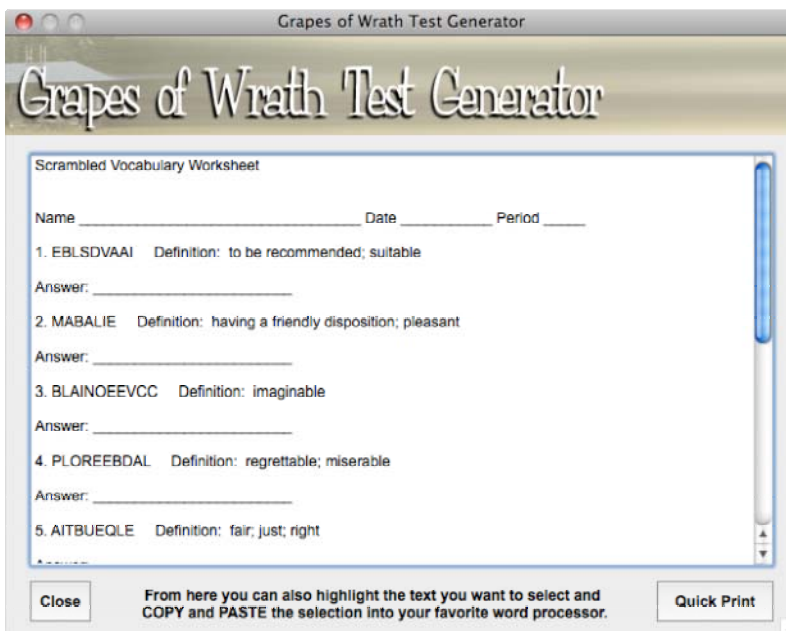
Grapes of Wrath Test Generator

Grapes of Wrath Test Generator

Scrambled Vocabulary Worksheet

Name ______________________________ Date __________ Period _____

1. EBLSDVAAI Definition: to be recommended; suitable

Answer: ______________________

2. MABALIE Definition: having a friendly disposition; pleasant

Answer: ______________________

3. BLAINOEEVCC Definition: imaginable

Answer: ______________________

4. PLOREEBDAL Definition: regrettable; miserable

Answer: ______________________

5. AITBUEQLE Definition: fair; just; right

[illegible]

Close

From here you can also highlight the text you want to select and COPY and PASTE the selection into your favorite word processor.

Quick Print